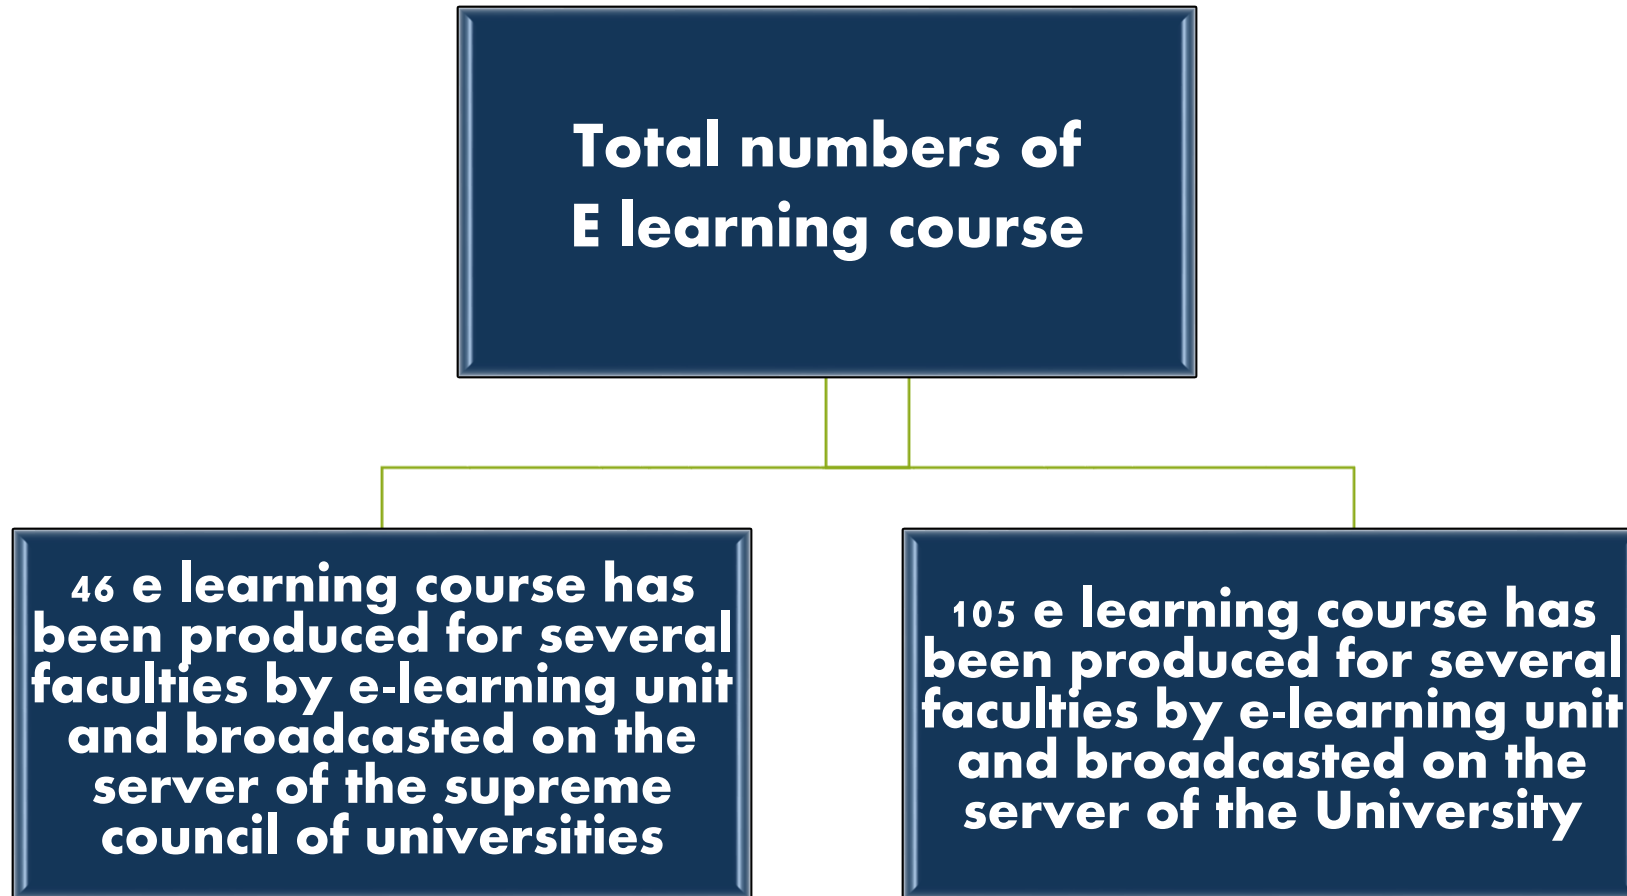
Total numbers of E learning course

46 e learning course has been produced for several faculties by e-learning unit and broadcasted on the server of the supreme council of universities

105 e learning course has been produced for several faculties by e-learning unit and broadcasted on the server of the University